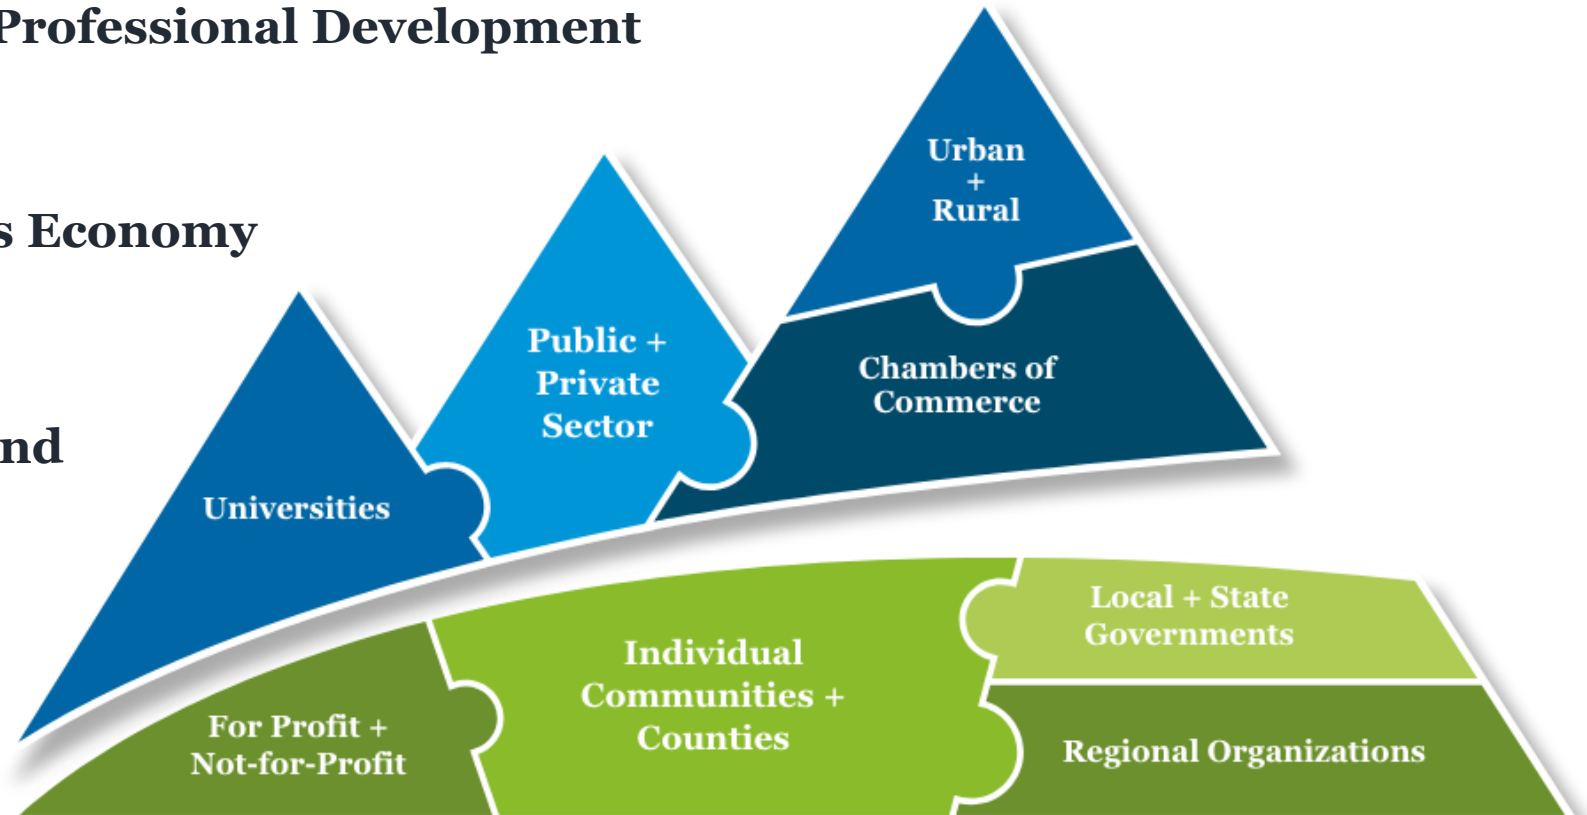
Professional Development

s Economy

nd

Urban
+
Rural

Public +
Private
Sector

Chambers of
Commerce

Universities

Local + State
Governments

Individual
Communities +
Counties

For Profit +
Not-for-Profit

Regional Organizations